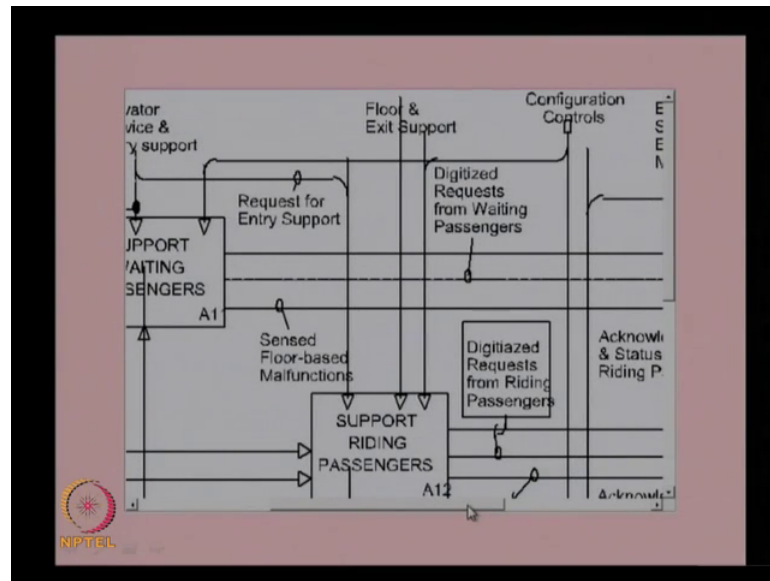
vator
vice &
y support

Floor &
Exit Support

Configuration
Controls

E
S
E
N

Request for
Entry Support

Digitized
Requests
from Waiting
Passengers

UPPORT
VAITING
SENGERS

A1

Sensed
Floor-based
Malfunctions

Digitiazed
Requests
from Riding
Passengers

Acknowl
& Status
Riding P

SUPPORT
RIDING
PASSENGERS

A12

Acknowl

NPTEL